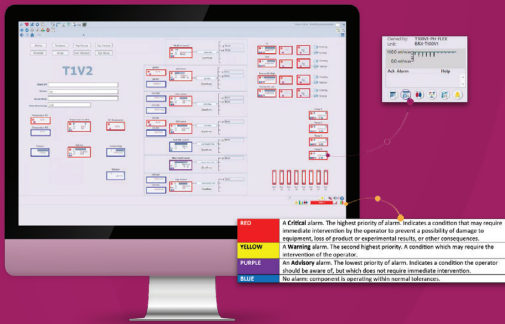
T1V2

Owned by: T1BRV-PH-FLEX
Unit: BRX-T1BRV1

Ref. Alarm
Help

| RED | A **Critical** alarm. The highest priority of alarm. Indicates a condition that may require immediate intervention by the operator to prevent a possibility of damage to equipment, loss of product or experimental results, or other consequences. |
|---|---|
| YELLOW | A **Warning** alarm. The second highest priority. A condition which may require the intervention of the operator. |
| PURPLE | An **Advisory** alarm. The lowest priority of alarm. Indicates a condition the operator should be aware of, but which does not require immediate intervention. |
| BLUE | No alarm: component is operating within normal tolerances. |